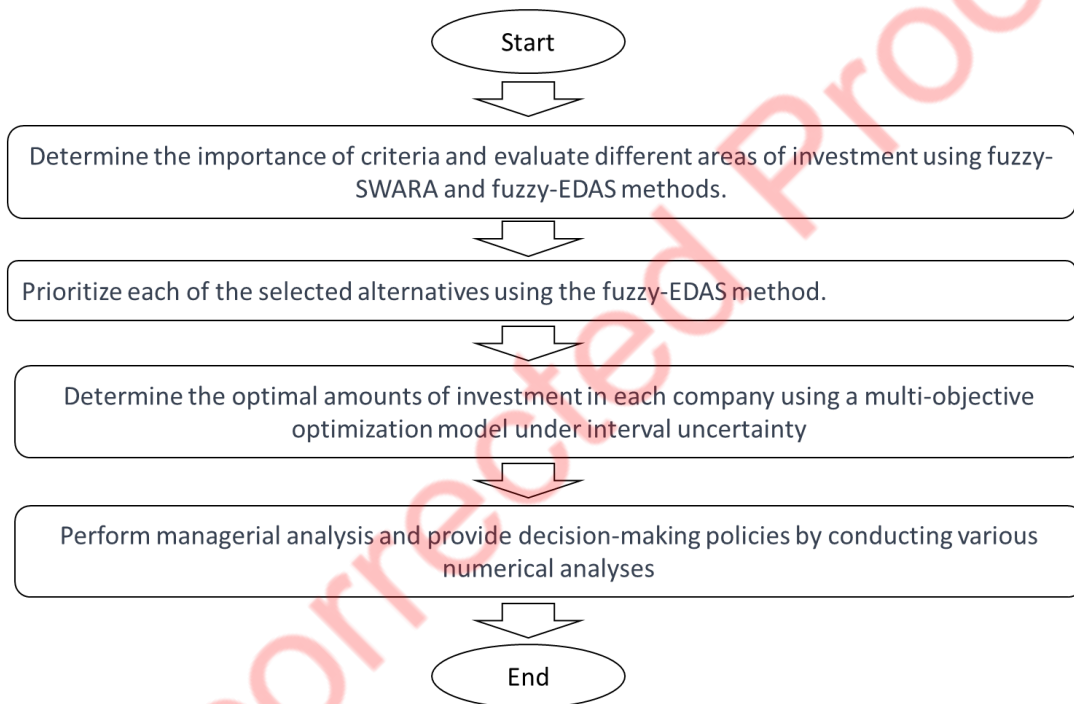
Start

Determine the importance of criteria and evaluate different areas of investment using fuzzy-SWARA and fuzzy-EDAS methods.

Prioritize each of the selected alternatives using the fuzzy-EDAS method.

Determine the optimal amounts of investment in each company using a multi-objective optimization model under interval uncertainty

Perform managerial analysis and provide decision-making policies by conducting various numerical analyses

End

Uncorrected Proof